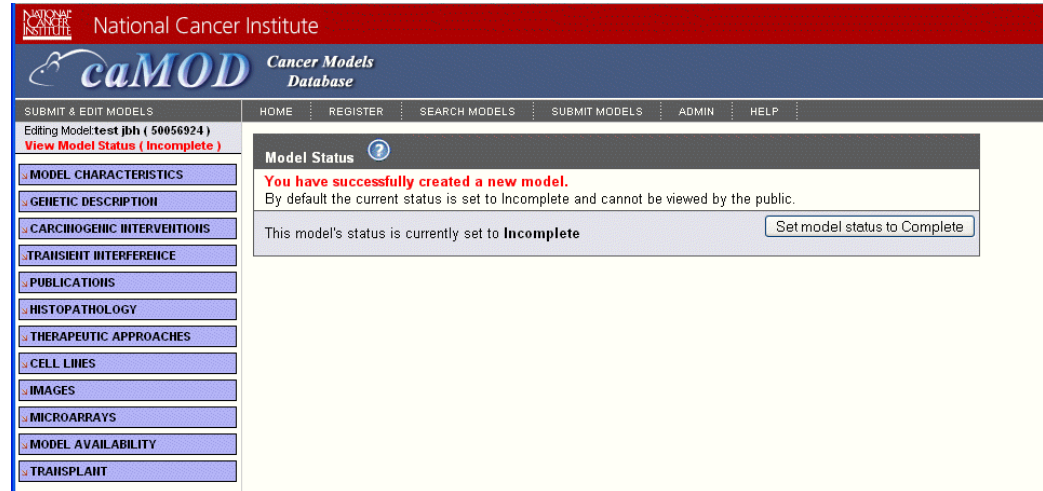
NATIONAL CANCER INSTITUTE National Cancer Institute

caMOD Cancer Models Database

SUBMIT & EDIT MODELS

HOME | REGISTER | SEARCH MODELS | SUBMIT MODELS | ADMIN | HELP

Editing Model:test jbh ( 50056924 )
View Model Status ( Incomplete )

MODEL CHARACTERISTICS
GENETIC DESCRIPTION
CARCINOGENIC INTERVENTIONS
TRANSIENT INTERFERENCE
PUBLICATIONS
HISTOPATHOLOGY
THERAPEUTIC APPROACHES
CELL LINES
IMAGES
MICROARRAYS
MODEL AVAILABILITY
TRANSPLANT

Model Status

You have successfully created a new model.
By default the current status is set to Incomplete and cannot be viewed by the public.

This model's status is currently set to Incomplete

Set model status to Complete